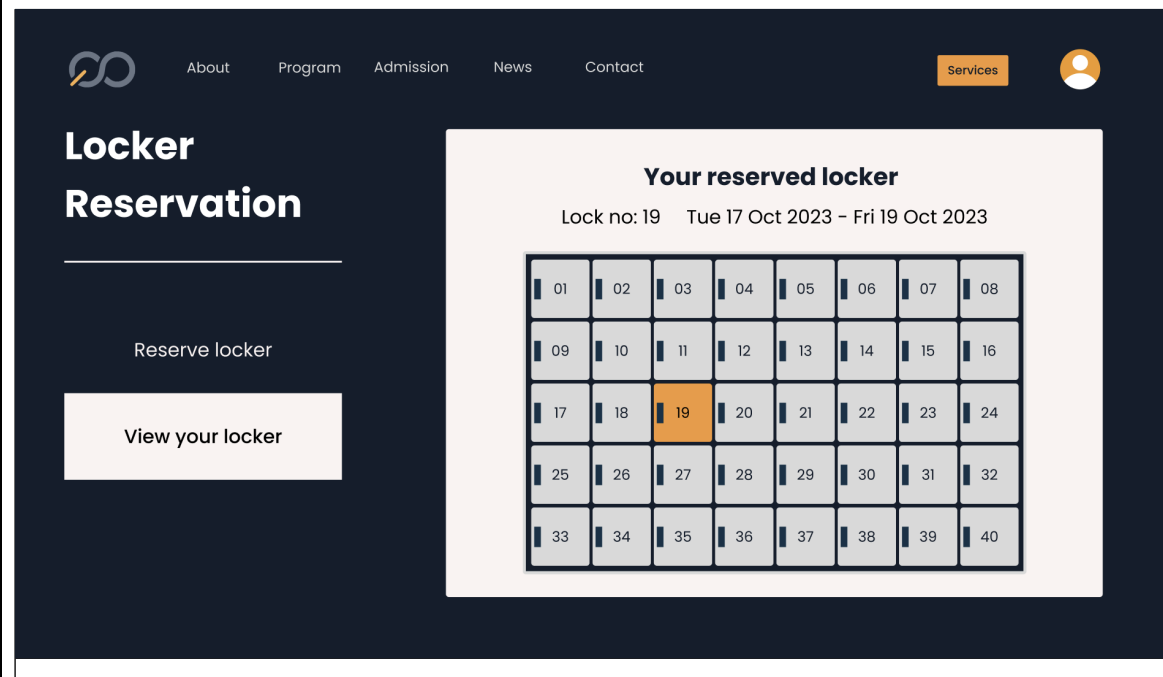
About Program Admission News Contact

Services

Locker Reservation

Reserve locker

View your locker

Your reserved locker

Lock no: 19 Tue 17 Oct 2023 - Fri 19 Oct 2023

| 01 | 02 | 03 | 04 | 05 | 06 | 07 | 08 |
|---|---|---|---|---|---|---|---|
| 09 | 10 | 11 | 12 | 13 | 14 | 15 | 16 |
| 17 | 18 | 19 | 20 | 21 | 22 | 23 | 24 |
| 25 | 26 | 27 | 28 | 29 | 30 | 31 | 32 |
| 33 | 34 | 35 | 36 | 37 | 38 | 39 | 40 |